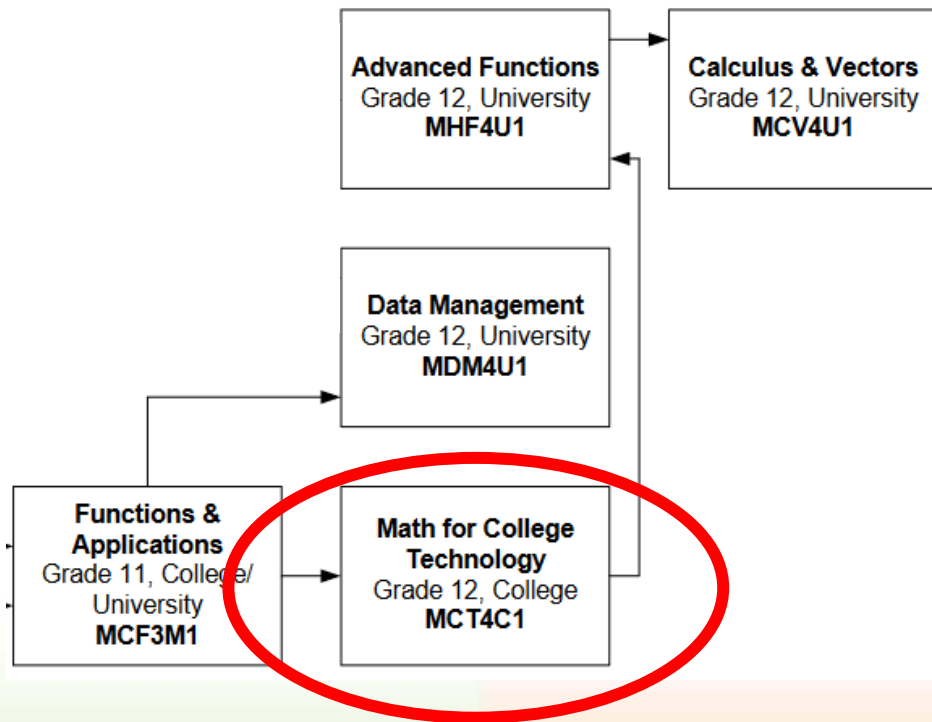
**Advanced Functions**
Grade 12, University
**MHF4U1**

**Calculus & Vectors**
Grade 12, University
**MCV4U1**

**Data Management**
Grade 12, University
**MDM4U1**

**Functions & Applications**
Grade 11, College/ University
**MCF3M1**

**Math for College Technology**
Grade 12, College
**MCT4C1**